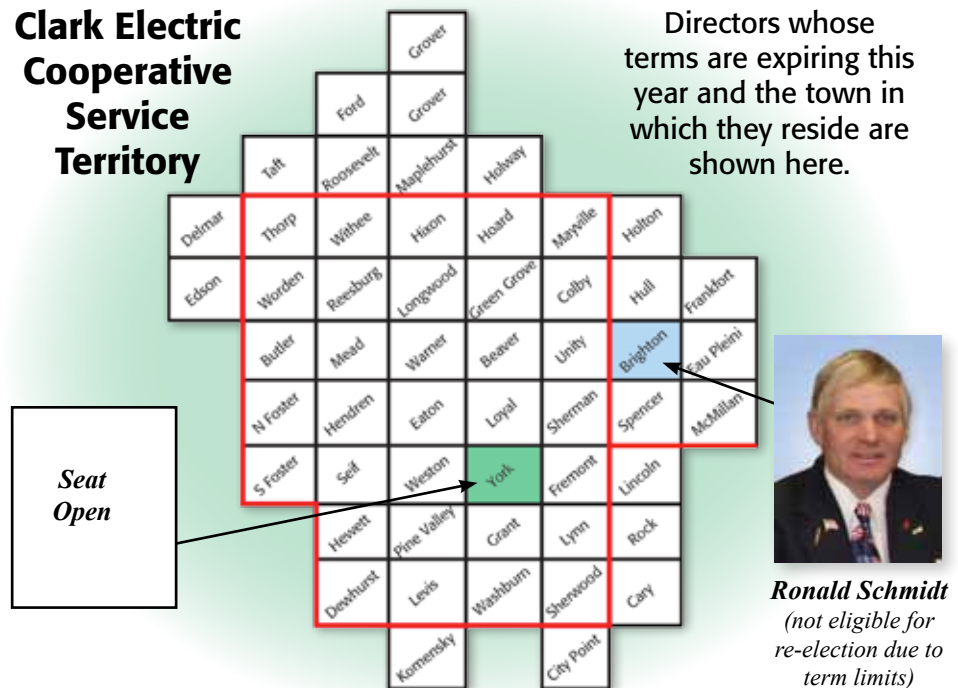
Clark Electric Cooperative Service Territory

Directors whose terms are expiring this year and the town in which they reside are shown here.

Grover

Ford
Grover

Taft
Roosevelt
Maplehurst
Holway

Delmar
Thorp
Withee
Hixon
Hoard
Mayville
Holton

Edson
Worden
Reesburg
Longwood
Green Grove
Colby
Hull
Frankfort

Butler
Mead
Warner
Beaver
Unity
Brighton
Eau Pleine

N Foster
Hendren
Eaton
Loyal
Sherman
Spencer
McMillan

S Foster
Seif
Weston
York
Fremont
Lincoln

Hewett
Pine Valley
Grant
Lynn
Rock

Dewhurst
Levis
Washburn
Sherwood
Cary

Komensky
City Point

Seat Open

Ronald Schmidt
(not eligible for re-election due to term limits)